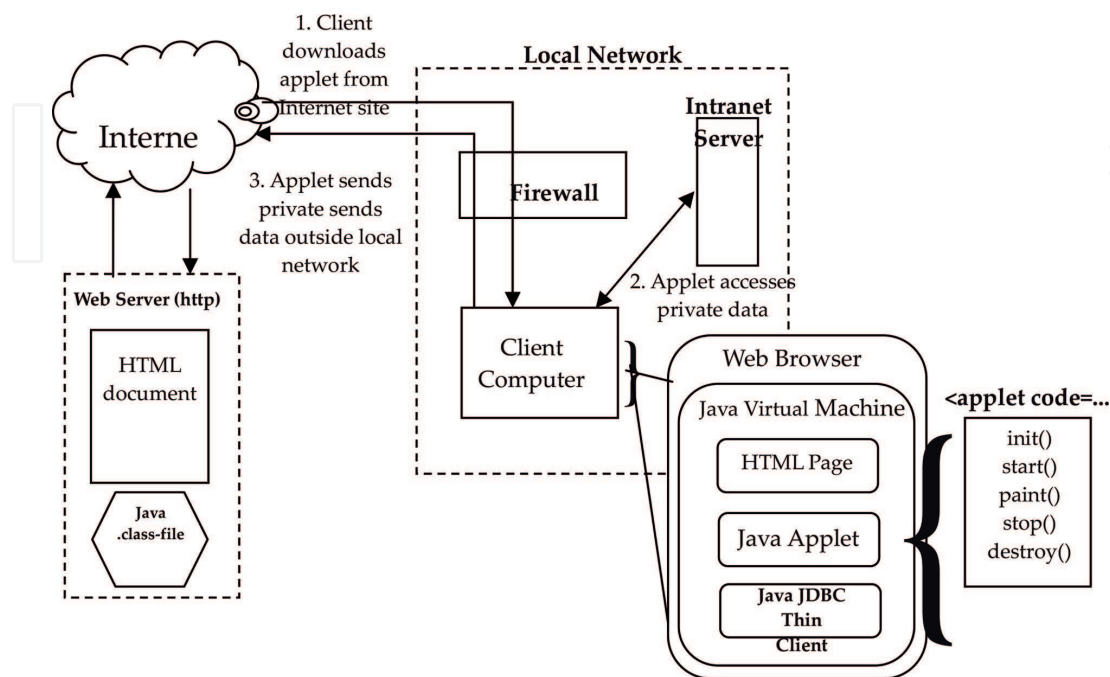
1. Client downloads applet from Internet site

Local Network

Interne

Intranet Server

Firewall

3. Applet sends private sends data outside local network

2. Applet accesses private data

Web Server (http)

HTML document

Java .class-file

Client Computer

Web Browser

Java Virtual Machine

HTML Page

Java Applet

Java JDBC Thin Client

<applet code=...

init()
start()
paint()
stop()
destroy()